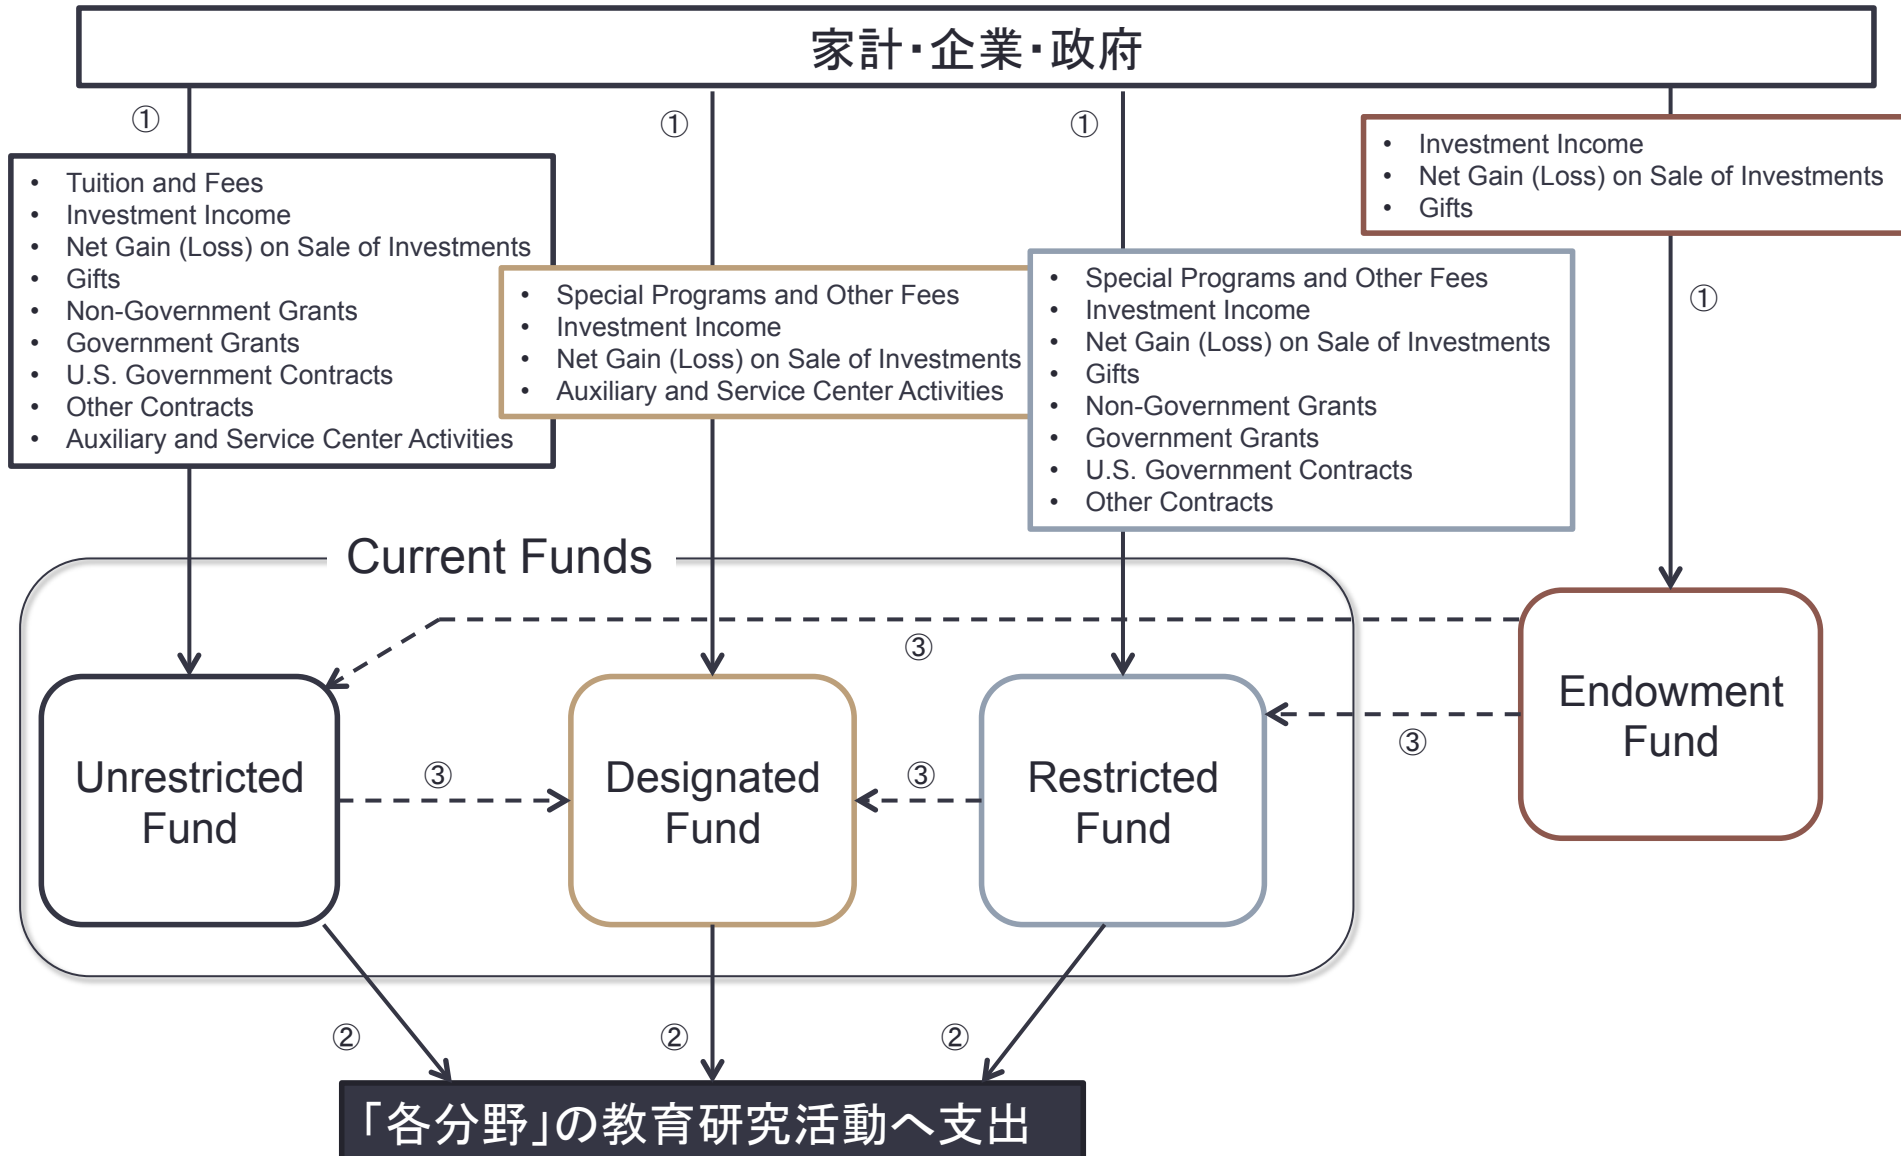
家計・企業・政府

①

- Tuition and Fees
- Investment Income
- Net Gain (Loss) on Sale of Investments
- Gifts
- Non-Government Grants
- Government Grants
- U.S. Government Contracts
- Other Contracts
- Auxiliary and Service Center Activities

①

- Special Programs and Other Fees
- Investment Income
- Net Gain (Loss) on Sale of Investments
- Auxiliary and Service Center Activities

①

- Special Programs and Other Fees
- Investment Income
- Net Gain (Loss) on Sale of Investments
- Gifts
- Non-Government Grants
- Government Grants
- U.S. Government Contracts
- Other Contracts

- Investment Income
- Net Gain (Loss) on Sale of Investments
- Gifts

①

Current Funds

③

Unrestricted Fund

③

Designated Fund

③

Restricted Fund

③

Endowment Fund

②

②

②

「各分野」の教育研究活動へ支出